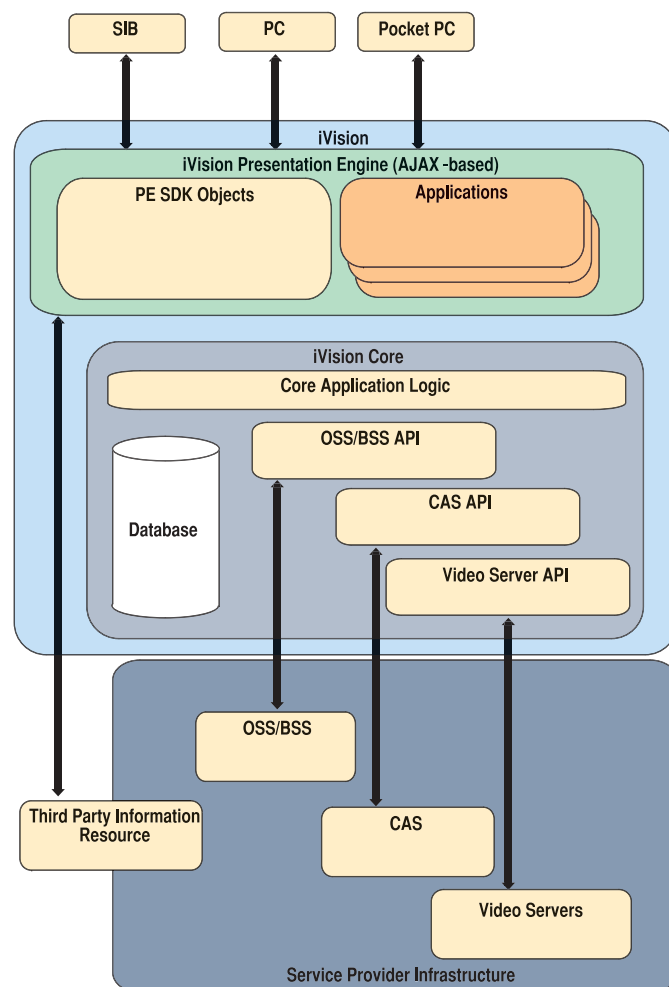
SIB

PC

Pocket PC

iVision

iVision Presentation Engine (AJAX -based)

PE SDK Objects

Applications

iVision Core

Core Application Logic

OSS/BSS API

Database

CAS API

Video Server API

OSS/BSS

Third Party Information Resource

CAS

Video Servers

Service Provider Infrastructure